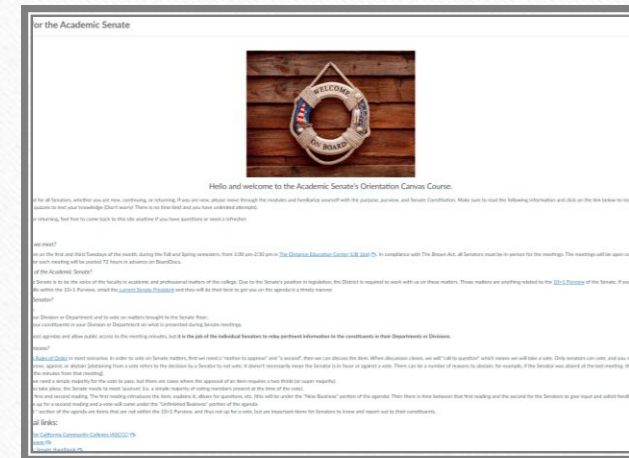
for the Academic Senate

WELCOME ON BOARD

Hello and welcome to the Academic Senate's Orientation Canvas Course.

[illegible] for all Senators, whether you are new, continuing, or returning. If you are new, please move through the modules and familiarize yourself with the purpose, purview, and Senate Constitution. Make sure to read the following information and click on the link below to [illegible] quizzes to test your knowledge (Don't worry! There is no time limit and you have unlimited attempts).

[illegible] returning, feel free to come back to this site anytime if you have questions or need a refresher.

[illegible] we meet?

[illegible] on the first and third Tuesdays of the month, during the Fall and Spring semesters, from 1:00 pm-2:30 pm in The Distance Education Center (LIB 166). In compliance with The Brown Act, all Senators must be in-person for the meetings. The meetings will be open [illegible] for each meeting will be posted 72 hours in advance on BoardDocs.

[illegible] of the Academic Senate?

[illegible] Senate is to be the voice of the faculty in academic and professional matters of the college. Due to the Senate's position in legislation, the District is required to work with us on these matters. These matters are anything related to the 10+1 Purview of the Senate. If you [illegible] within the 10+1 Purview, email the current Senate President and they will do their best to get you on the agenda in a timely manner.

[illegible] Senator?

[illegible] your Division or Department and to vote on matters brought to the Senate floor.
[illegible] your constituents in your Division or Department on what is presented during Senate meetings.

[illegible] agendas and allow public access to the meeting minutes, but it is the job of the individual Senators to relay pertinent information to the constituents in their Departments or Divisions.

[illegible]

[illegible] Rules of Order in most scenarios. In order to vote on Senate matters, first we need a "motion to approve" and "a second"; then we can discuss the item. When discussion closes, we will "call to question" which means we will take a vote. Only members can vote, and you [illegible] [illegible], against, or abstain (abstaining from a vote refers to the decision by a Senator to not vote. It doesn't necessarily mean the Senator is in favor or against a vote. There can be a number of reasons to abstain; for example, if the Senator was absent at the last meeting, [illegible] the minutes from that meeting).

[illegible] need a simple majority for the vote to pass, but there are cases when the approval of an item requires a two thirds (or super majority).
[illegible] take place, the Senate needs to meet "quorum" (i.e. a simple majority of voting members present at the time of the vote).
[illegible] first and second reading. The first reading introduces the item, explains it, allows for questions, etc. (this will be under the "New Business" portion of the agenda). Then there is time between that first reading and the second for the Senators to give input and solicit feedb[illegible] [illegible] up for a second reading and a vote will come under the "Unfinished Business" portion of the agenda.
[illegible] section of the agenda are items that are not within the 10+1 Purview, and thus not up for a vote, but are important items for Senators to know and report out to their constituents.

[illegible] links:
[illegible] the California Community Colleges (ASCCC)
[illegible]
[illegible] Senate Handbook